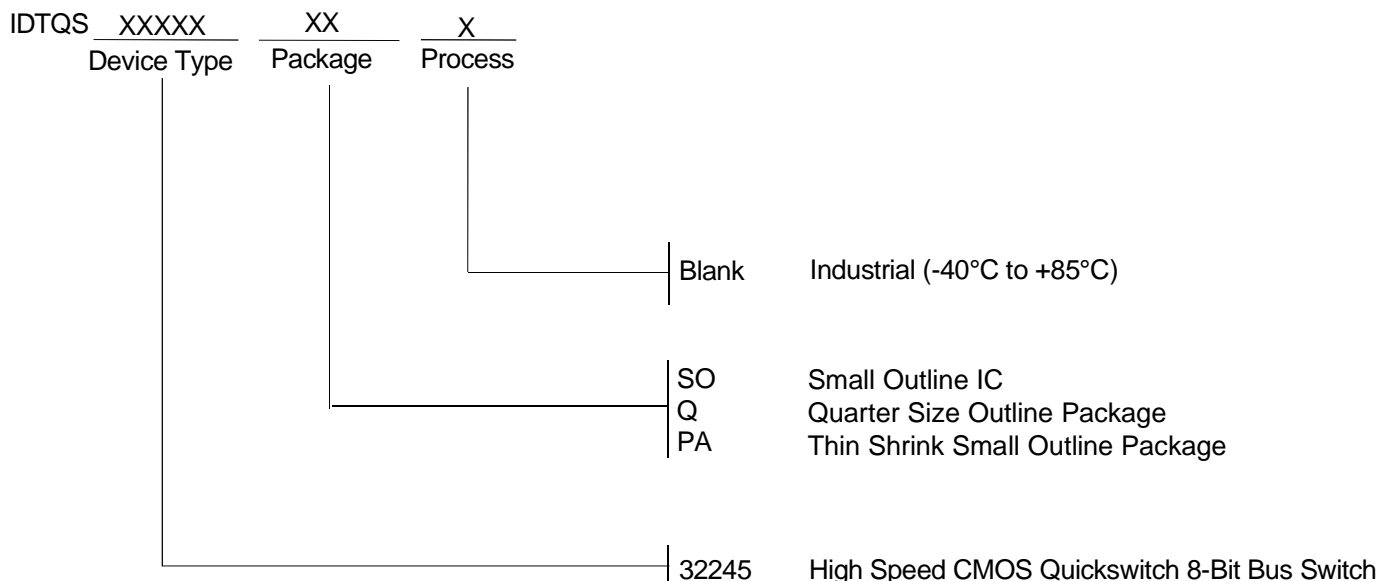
IDTQS XXXXX XX X
Device Type Package Process

Blank Industrial (-40°C to +85°C)

SO Small Outline IC
Q Quarter Size Outline Package
PA Thin Shrink Small Outline Package

32245 High Speed CMOS Quickswitch 8-Bit Bus Switch